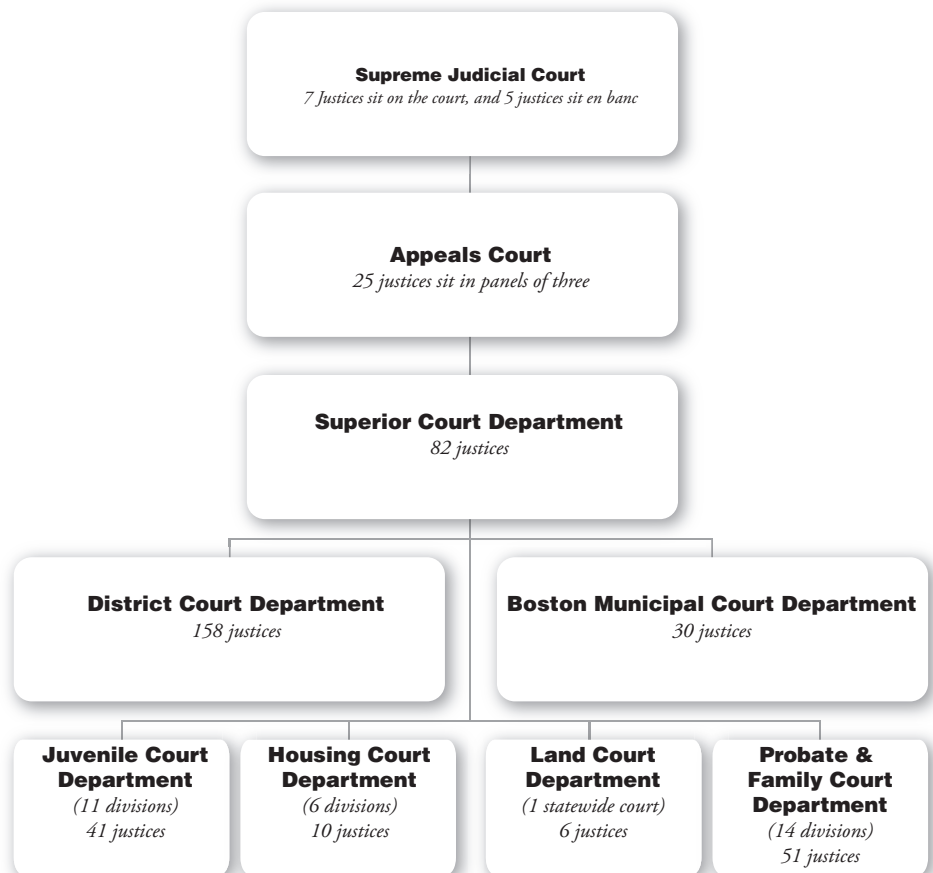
Supreme Judicial Court
7 Justices sit on the court, and 5 justices sit en banc

Appeals Court
25 justices sit in panels of three

Superior Court Department
82 justices

District Court Department
158 justices

Boston Municipal Court Department
30 justices

Juvenile Court Department
(11 divisions)
41 justices

Housing Court Department
(6 divisions)
10 justices

Land Court Department
(1 statewide court)
6 justices

Probate & Family Court Department
(14 divisions)
51 justices